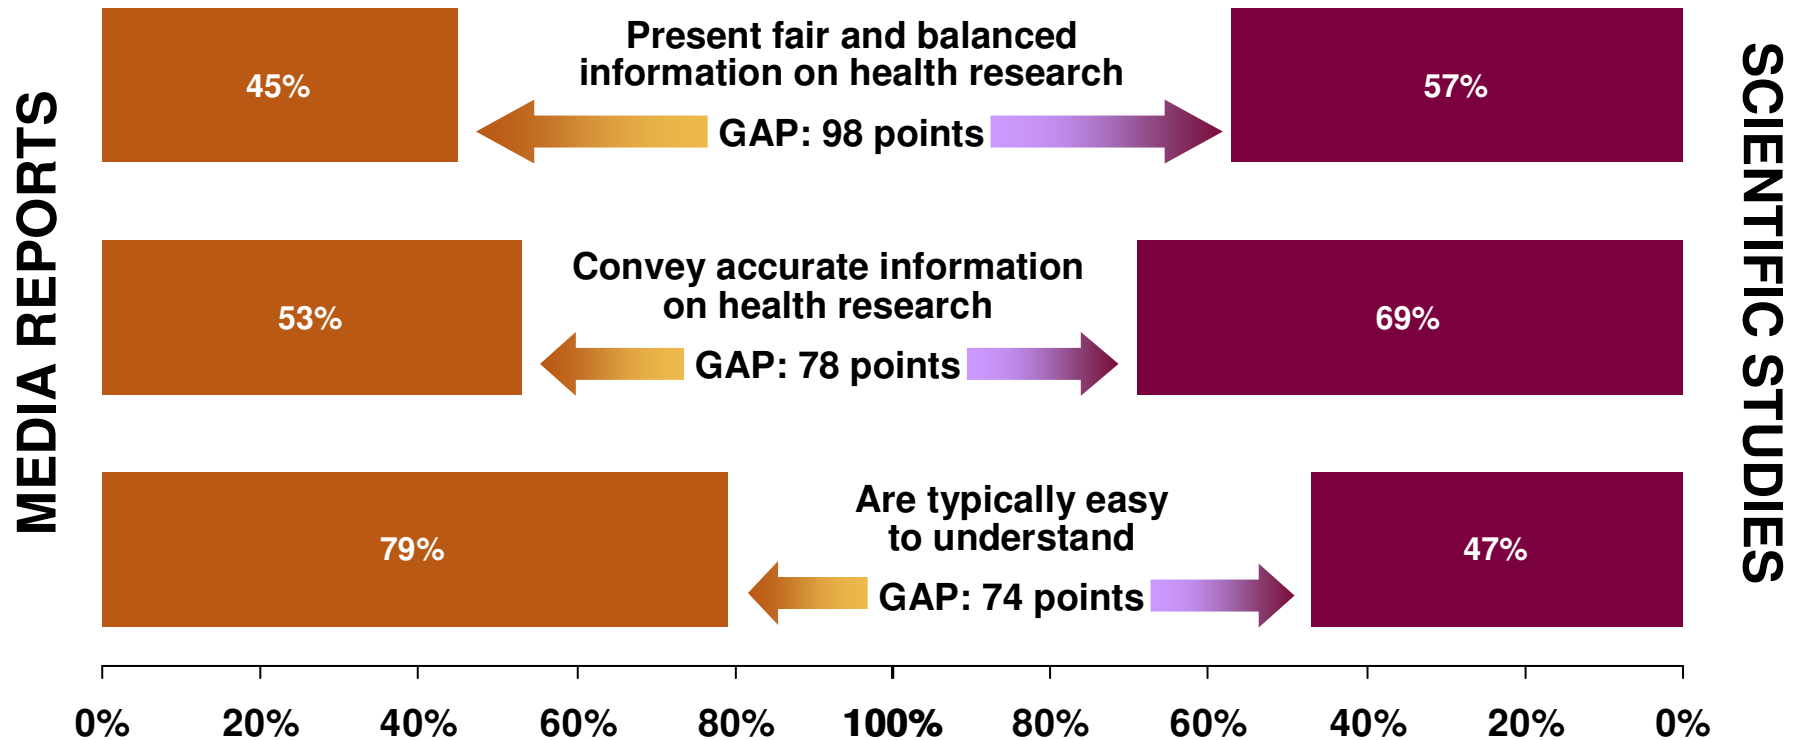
MEDIA REPORTS

SCIENTIFIC STUDIES

45%

Present fair and balanced information on health research

GAP: 98 points

57%

53%

Convey accurate information on health research

GAP: 78 points

69%

79%

Are typically easy to understand

GAP: 74 points

47%

0% 20% 40% 60% 80% 100% 80% 60% 40% 20% 0%